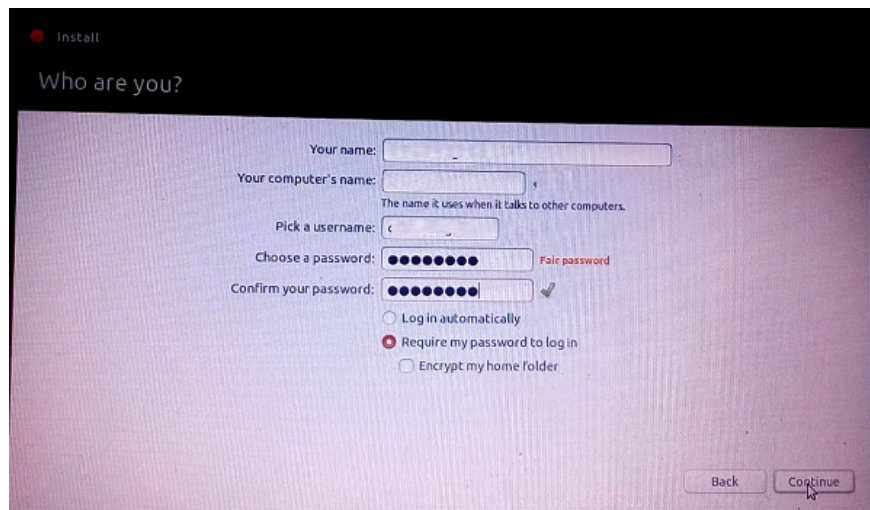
Install

Who are you?

Your name: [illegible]

Your computer's name: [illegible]

The name it uses when it talks to other computers.

Pick a username: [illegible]

Choose a password: ●●●●●●●● Fair password

Confirm your password: ●●●●●●●●

Log in automatically

Require my password to log in

Encrypt my home folder

Back

Continue